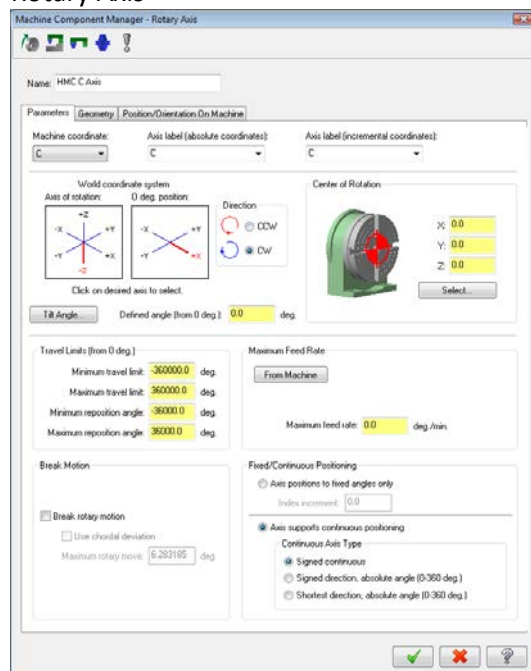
Rotary Axis

Machine Component Manager - Rotary Axis

Name: HMC C Axis

Parameters | Geometry | Position/Orientation On Machine

Machine coordinate: C

Axis label (absolute coordinates): C

Axis label (incremental coordinates): C

World coordinate system

Axis of rotation:

0 deg. position:

+Z
-X
+Y
-Y
+X
-Z

-X
+Y
-Y
+X

Direction

CCW

CW

Click on desired axis to select.

Center of Rotation

X: 0.0

Y: 0.0

Z: 0.0

Select...

Tilt Angle...

Defined angle (from 0 deg.): 0.0 deg.

Travel Limits (from 0 deg.)

Minimum travel limit: -360000.0 deg.

Maximum travel limit: 360000.0 deg.

Minimum reposition angle: -36000.0 deg.

Maximum reposition angle: 36000.0 deg.

Maximum Feed Rate

From Machine

Maximum feed rate: 0.0 deg./min.

Break Motion

Break rotary motion

Use chordal deviation

Maximum rotary move: 6.283185 deg.

Fixed/Continuous Positioning

Axis positions to fixed angles only

Index increment: 0.0

Axis supports continuous positioning

Continuous Axis Type

Signed continuous

Signed direction, absolute angle (0-360 deg.)

Shortest direction, absolute angle (0-360 deg.)